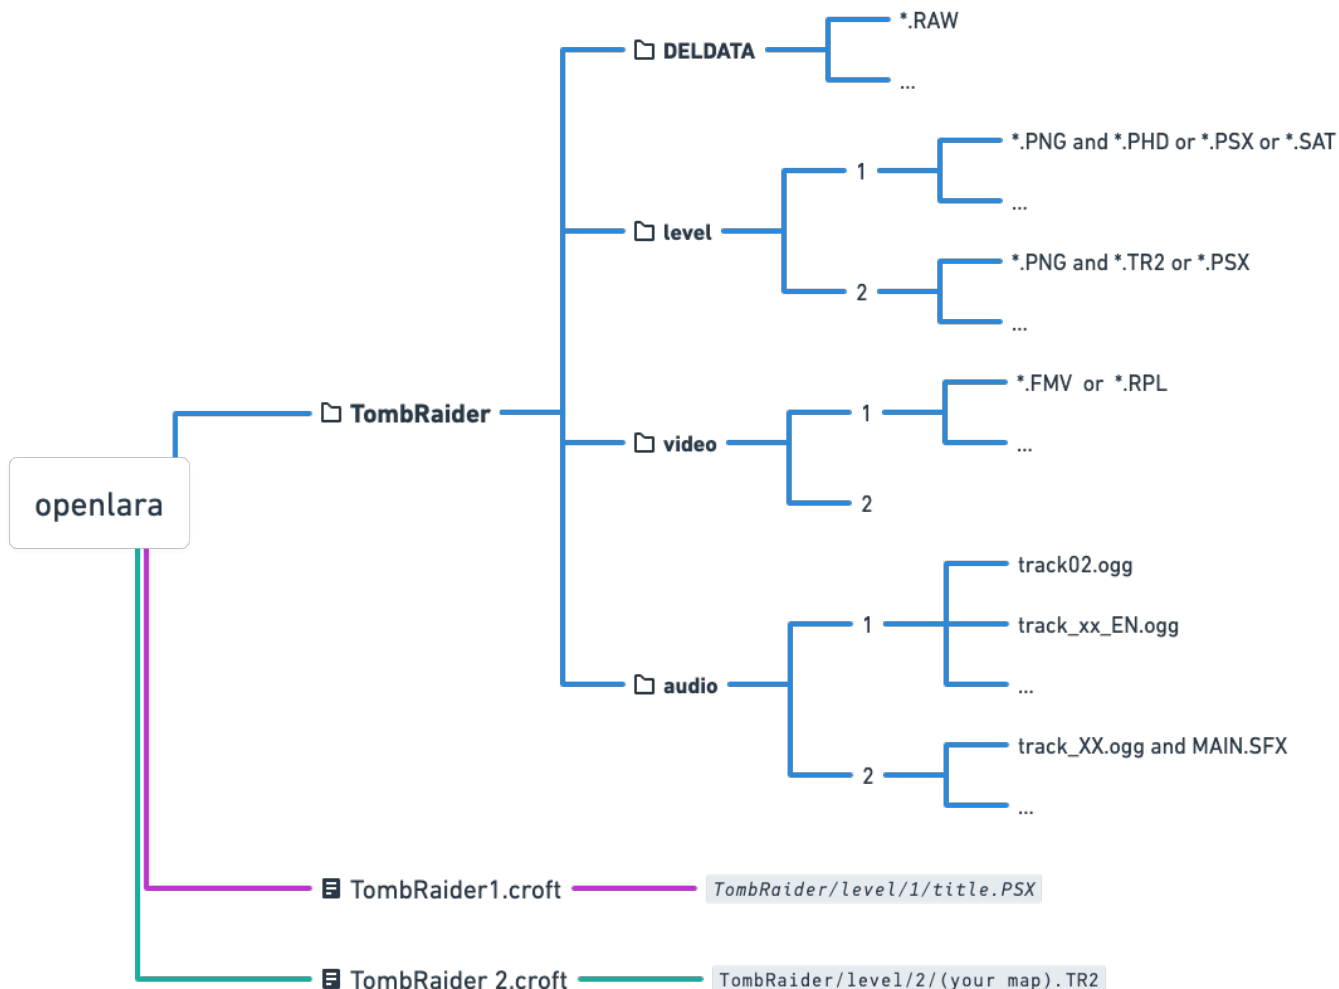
openlara

TombRaider

DELDATA
*.RAW
...

level
1
*.PNG and *.PHD or *.PSX or *.SAT
...
2
*.PNG and *.TR2 or *.PSX
...

video
1
*.FMV or *.RPL
...
2

audio
1
track02.ogg
track_xx_EN.ogg
...
2
track_XX.ogg and MAIN.SFX
...

TombRaider1.croft
TombRaider/level/1/title.PSX

TombRaider 2.croft
TombRaider/level/2/(your map).TR2